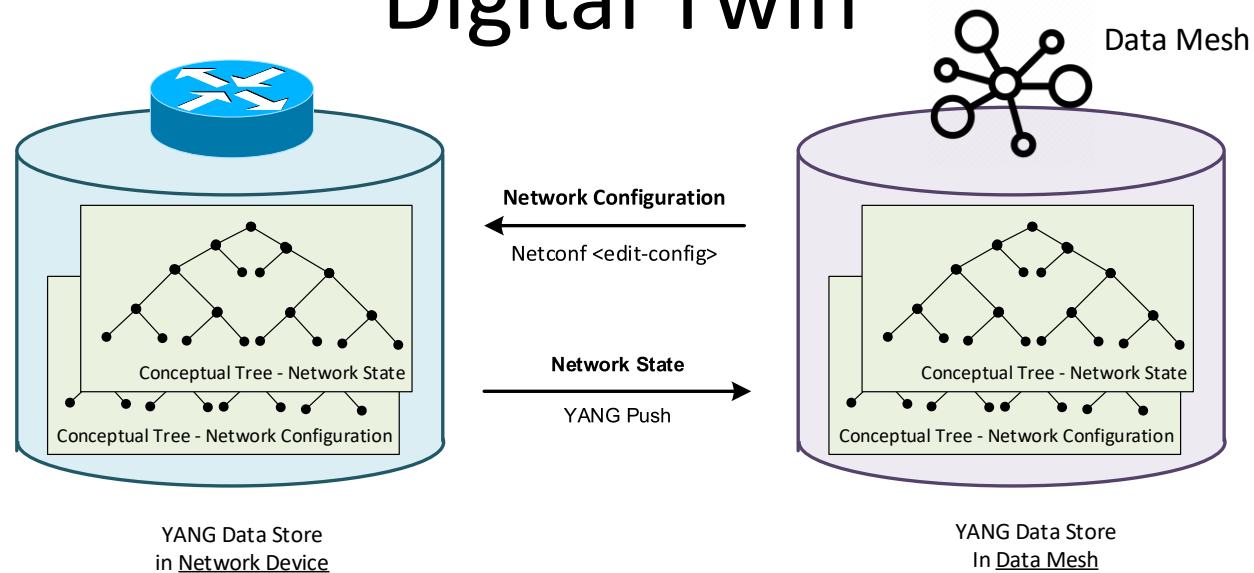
Digital Twin

Data Mesh

Network Configuration

Netconf <edit-config>

Network State

YANG Push

Conceptual Tree - Network State

Conceptual Tree - Network Configuration

Conceptual Tree - Network State

Conceptual Tree - Network Configuration

YANG Data Store
in Network Device

YANG Data Store
In Data Mesh